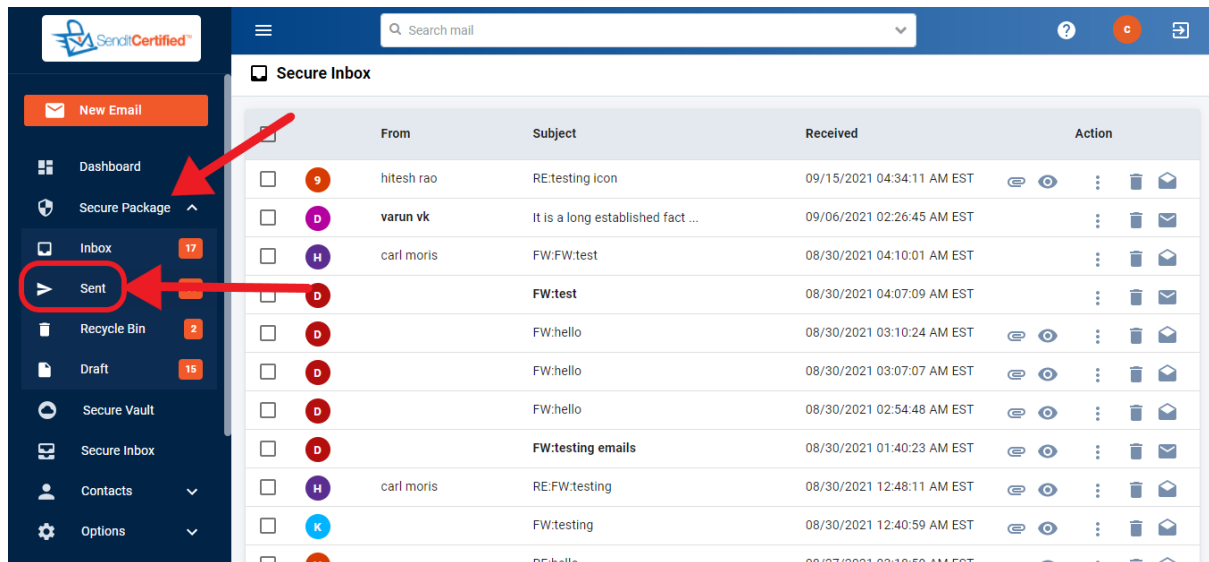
SenditCertified™

New Email

Dashboard

Secure Package

Inbox 17

Sent

Recycle Bin 2

Draft 15

Secure Vault

Secure Inbox

Contacts

Options

Search mail

C

Secure Inbox

| | | From | Subject | Received | Action |
|---|---|---|---|---|---|
| | 9 | hitesh rao | RE:testing icon | 09/15/2021 04:34:11 AM EST | |
| | D | varun vk | It is a long established fact ... | 09/06/2021 02:26:45 AM EST | |
| | H | carl moris | FW:FW:test | 08/30/2021 04:10:01 AM EST | |
| | D | | FW:test | 08/30/2021 04:07:09 AM EST | |
| | D | | FW:hello | 08/30/2021 03:10:24 AM EST | |
| | D | | FW:hello | 08/30/2021 03:07:07 AM EST | |
| | D | | FW:hello | 08/30/2021 02:54:48 AM EST | |
| | D | | FW:testing emails | 08/30/2021 01:40:23 AM EST | |
| | H | carl moris | RE:FW:testing | 08/30/2021 12:48:11 AM EST | |
| | K | | FW:testing | 08/30/2021 12:40:59 AM EST | |
| | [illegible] | | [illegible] | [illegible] | |